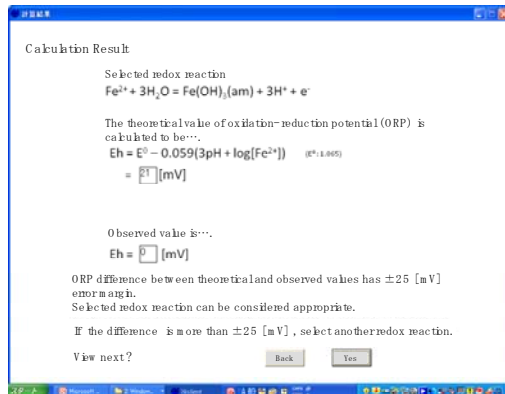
計算結果

Calculation Result

Selected redox reaction
$Fe^{2+} + 3H_2O = Fe(OH)_3(am) + 3H^+ + e^-$

The theoretical value of oxidation-reduction potential (ORP) is calculated to be….
$Eh = E^0 - 0.059(3pH + \log[Fe^{2+}])$ ($E^0$:1.065)
= 21 [mV]

Observed value is….
Eh = 0 [mV]

ORP difference between theoretical and observed values has ±25 [mV] error margin.
Selected redox reaction can be considered appropriate.

If the difference is more than ±25 [mV], select another redox reaction.

View next?

Back

Yes

スタート

Microsoft ...

2 Window...

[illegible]